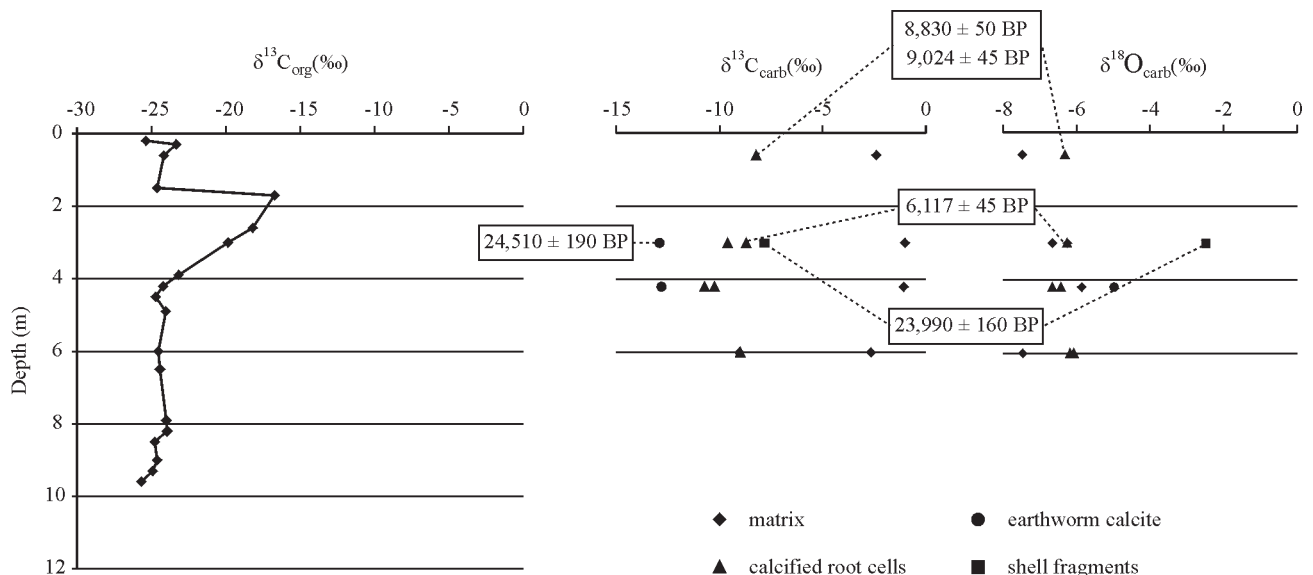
8,830 ± 50 BP
9,024 ± 45 BP

$\delta^{13}C_{org}$(‰)

$\delta^{13}C_{carb}$(‰)

$\delta^{18}O_{carb}$(‰)

-30 -25 -20 -15 -10 -5 0

-15 -10 -5 0

-8 -6 -4 -2 0

0
2
4
6
8
10
12

Depth (m)

6,117 ± 45 BP

24,510 ± 190 BP

23,990 ± 160 BP

matrix

earthworm calcite

calcified root cells

shell fragments